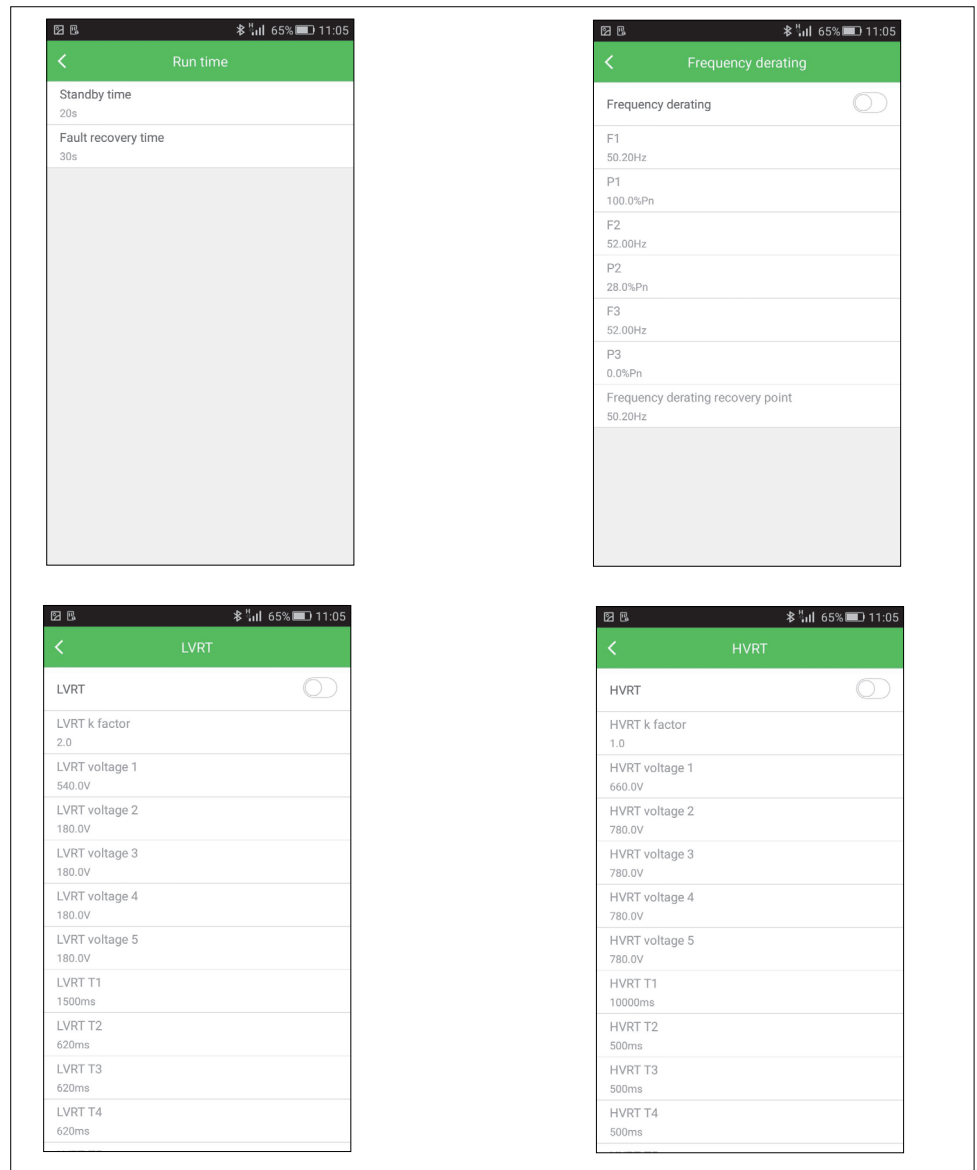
65% 11:05

Run time

Standby time
20s

Fault recovery time
30s

65% 11:05

Frequency derating

Frequency derating

F1
50.20Hz

P1
100.0%Pn

F2
52.00Hz

P2
28.0%Pn

F3
52.00Hz

P3
0.0%Pn

Frequency derating recovery point
50.20Hz

65% 11:05

LVRT

LVRT

LVRT k factor
2.0

LVRT voltage 1
540.0V

LVRT voltage 2
180.0V

LVRT voltage 3
180.0V

LVRT voltage 4
180.0V

LVRT voltage 5
180.0V

LVRT T1
1500ms

LVRT T2
620ms

LVRT T3
620ms

LVRT T4
620ms

65% 11:05

HVRT

HVRT

HVRT k factor
1.0

HVRT voltage 1
660.0V

HVRT voltage 2
780.0V

HVRT voltage 3
780.0V

HVRT voltage 4
780.0V

HVRT voltage 5
780.0V

HVRT T1
10000ms

HVRT T2
500ms

HVRT T3
500ms

HVRT T4
500ms